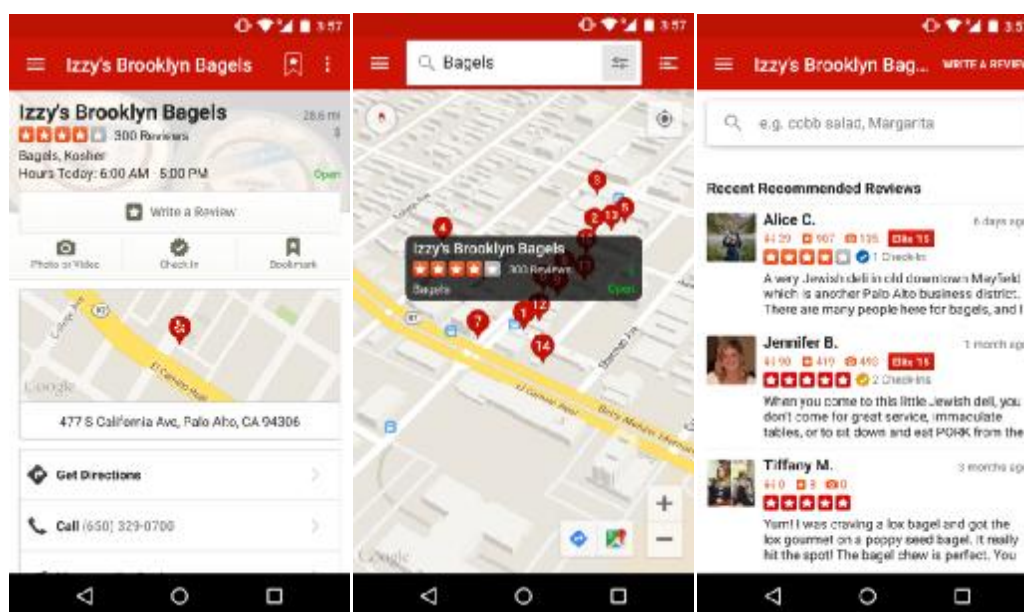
3:57

Izzy's Brooklyn Bagels

Izzy's Brooklyn Bagels
28.6 mi
300 Reviews
$
Bagels, Kosher
Hours Today: 6:00 AM - 5:00 PM
Open

Write a Review

Photo or Video
Check In
Bookmark

82
El Camino Real
Google

477 S California Ave, Palo Alto, CA 94306

Get Directions

Call (650) 329-0700

3:57

Bagels

4
Izzy's Brooklyn Bagels
300 Reviews
Bagels
Open
8
2
13
5
82
7
1
12
14
El Camino Real
Google
+
−

3:57

Izzy's Brooklyn Bag...
WRITE A REVIEW

e.g. cobb salad, Margarita

Recent Recommended Reviews

Alice C.
6 days ago
429 907 135 Elite '15
1 Check-in
A very Jewish deli in old downtown Mayfield which is another Palo Alto business district. There are many people here for bagels, and I

Jennifer B.
1 month ago
490 419 490 Elite '15
2 Check-ins
When you come to this little Jewish deli, you don't come for great service, immaculate tables, or to sit down and eat PORK from the

Tiffany M.
3 months ago
0 3 0
Yum! I was craving a lox bagel and got the lox gourmet on a poppy seed bagel. It really hit the spot! The bagel chew is perfect. You